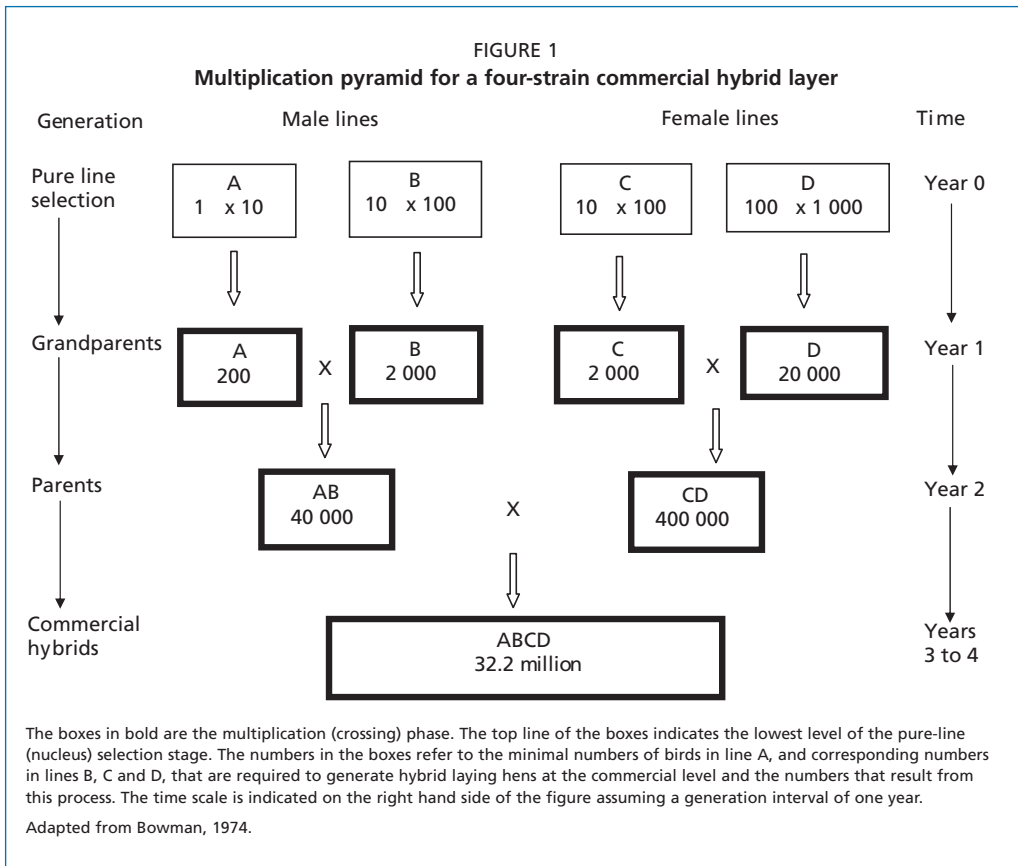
FIGURE 1
**Multiplication pyramid for a four-strain commercial hybrid layer**

Generation

Male lines

Female lines

Time

Pure line selection

A
1 x 10

B
10 x 100

C
10 x 100

D
100 x 1 000

Year 0

Grandparents

A
200

X

B
2 000

C
2 000

X

D
20 000

Year 1

Parents

AB
40 000

X

CD
400 000

Year 2

Commercial hybrids

ABCD
32.2 million

Years 3 to 4

The boxes in bold are the multiplication (crossing) phase. The top line of the boxes indicates the lowest level of the pure-line (nucleus) selection stage. The numbers in the boxes refer to the minimal numbers of birds in line A, and corresponding numbers in lines B, C and D, that are required to generate hybrid laying hens at the commercial level and the numbers that result from this process. The time scale is indicated on the right hand side of the figure assuming a generation interval of one year.

Adapted from Bowman, 1974.